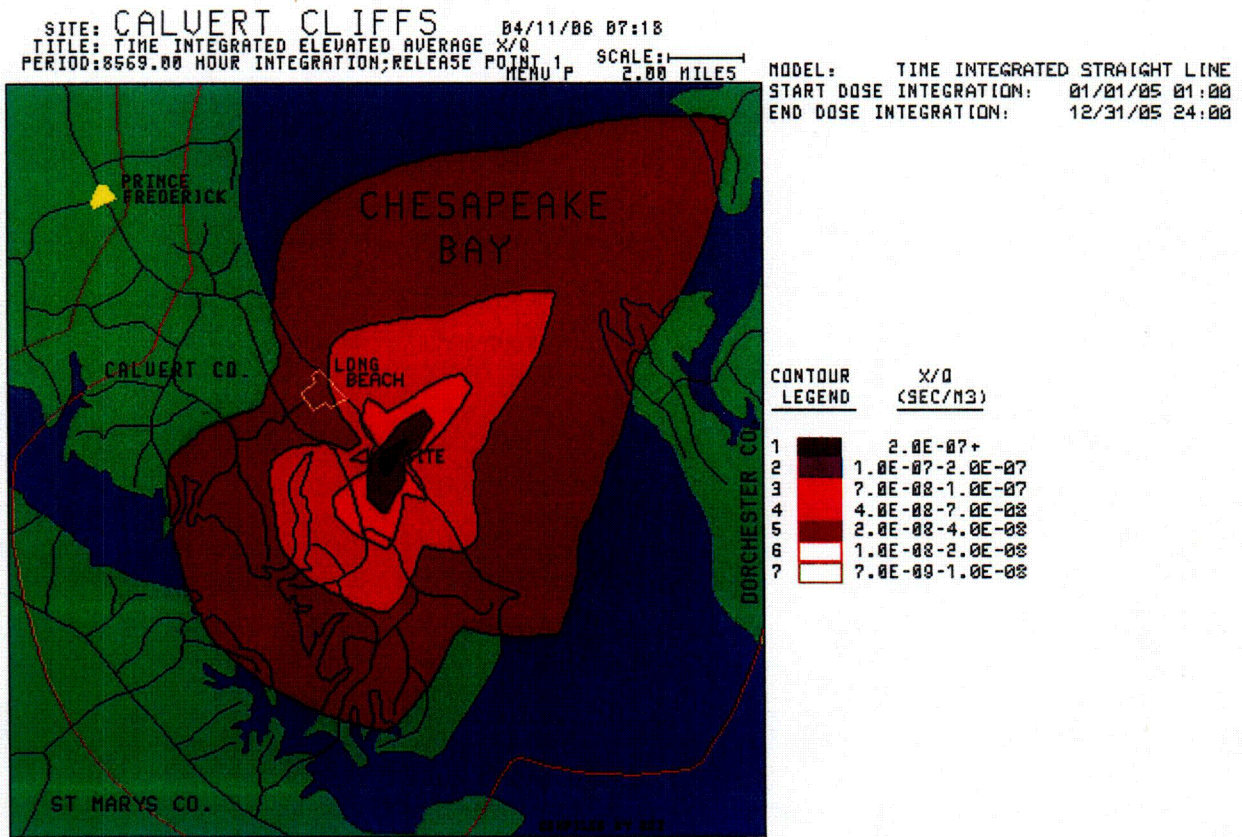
SITE: CALVERT CLIFFS 04/11/06 07:18
TITLE: TIME INTEGRATED ELEVATED AVERAGE X/Q
PERIOD:8569.00 HOUR INTEGRATION;RELEASE POINT 1
SCALE: MENU P 2.00 MILES

MODEL: TIME INTEGRATED STRAIGHT LINE
START DOSE INTEGRATION: 01/01/05 01:00
END DOSE INTEGRATION: 12/31/05 24:00

PRINCE FREDERICK

CHESAPEAKE BAY

CALVERT CO.

LONG BEACH

SITE

DORCHESTER CO.

ST MARYS CO.

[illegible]

| CONTOUR LEGEND | X/Q (SEC/M3) |
|---|---|
| 1 | 2.0E-07+ |
| 2 | 1.0E-07-2.0E-07 |
| 3 | 7.0E-08-1.0E-07 |
| 4 | 4.0E-08-7.0E-08 |
| 5 | 2.0E-08-4.0E-08 |
| 6 | 1.0E-08-2.0E-08 |
| 7 | 7.0E-09-1.0E-08 |